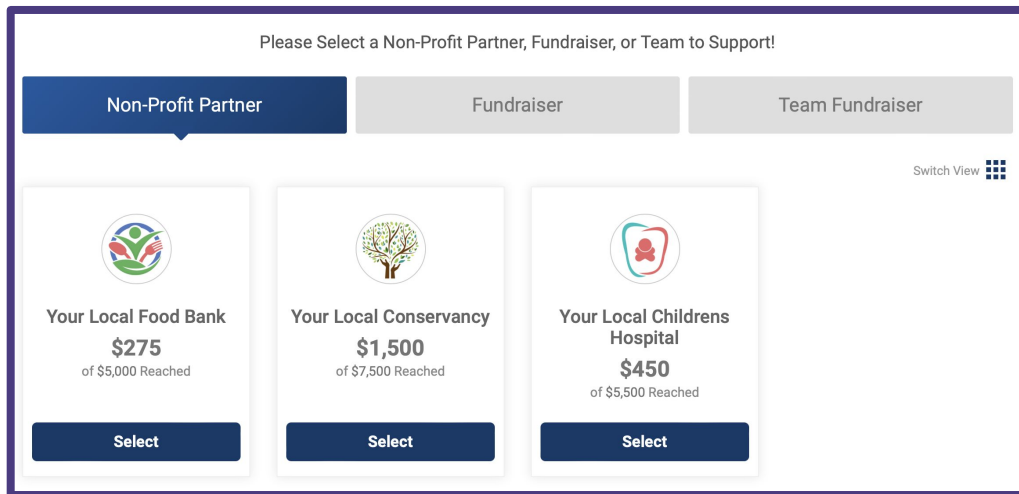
Please Select a Non-Profit Partner, Fundraiser, or Team to Support!

Non-Profit Partner

Fundraiser

Team Fundraiser

Switch View

Your Local Food Bank
$275
of $5,000 Reached
Select

Your Local Conservancy
$1,500
of $7,500 Reached
Select

Your Local Childrens Hospital
$450
of $5,500 Reached
Select